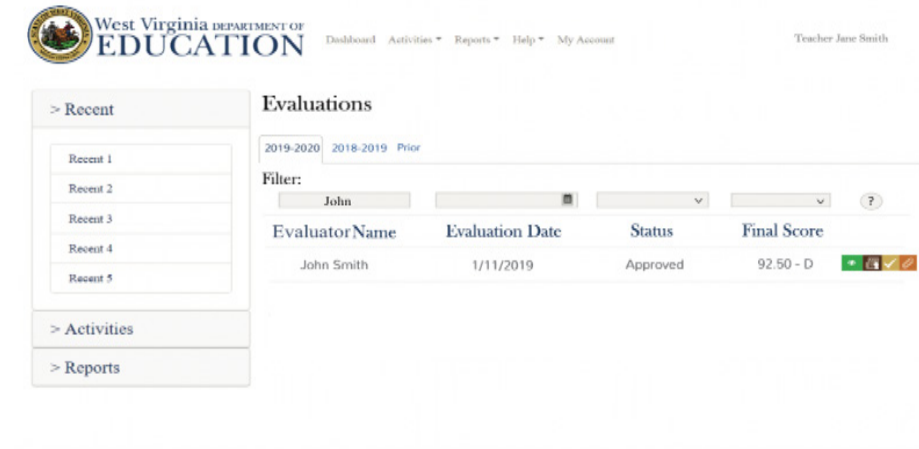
West Virginia DEPARTMENT OF EDUCATION

Dashboard Activities ▾ Reports ▾ Help ▾ My Account

Teacher Jane Smith

> Recent

Recent 1
Recent 2
Recent 3
Recent 4
Recent 5

> Activities

> Reports

Evaluations

2019-2020 2018-2019 Prior

Filter:

John

?

| Evaluator Name | Evaluation Date | Status | Final Score |
|---|---|---|---|
| John Smith | 1/11/2019 | Approved | 92.50 - D |